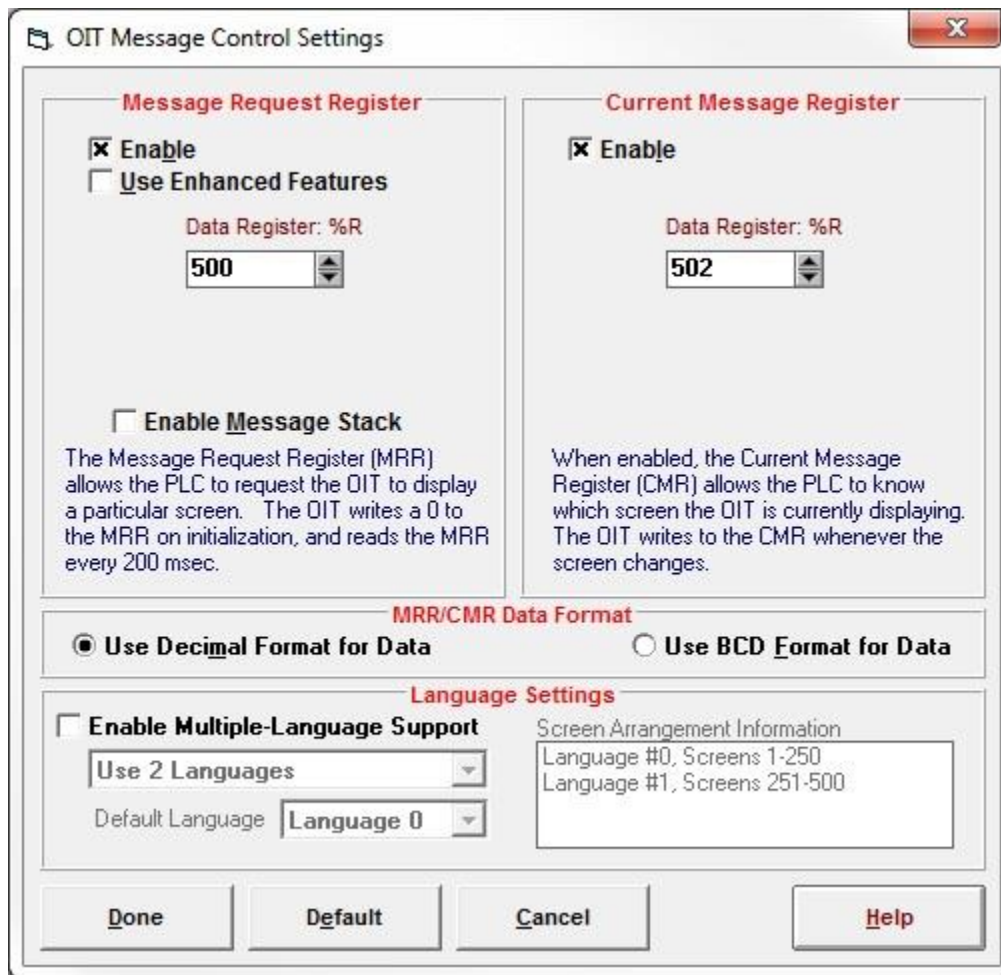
OIT Message Control Settings

Message Request Register

Enable
Use Enhanced Features

Data Register: %R
500

Enable Message Stack

The Message Request Register (MRR) allows the PLC to request the OIT to display a particular screen. The OIT writes a 0 to the MRR on initialization, and reads the MRR every 200 msec.

Current Message Register

Enable

Data Register: %R
502

When enabled, the Current Message Register (CMR) allows the PLC to know which screen the OIT is currently displaying. The OIT writes to the CMR whenever the screen changes.

MRR/CMR Data Format

Use Decimal Format for Data
Use BCD Format for Data

Language Settings

Enable Multiple-Language Support
Use 2 Languages
Default Language Language 0

Screen Arrangement Information
Language #0, Screens 1-250
Language #1, Screens 251-500

Done
Default
Cancel
Help